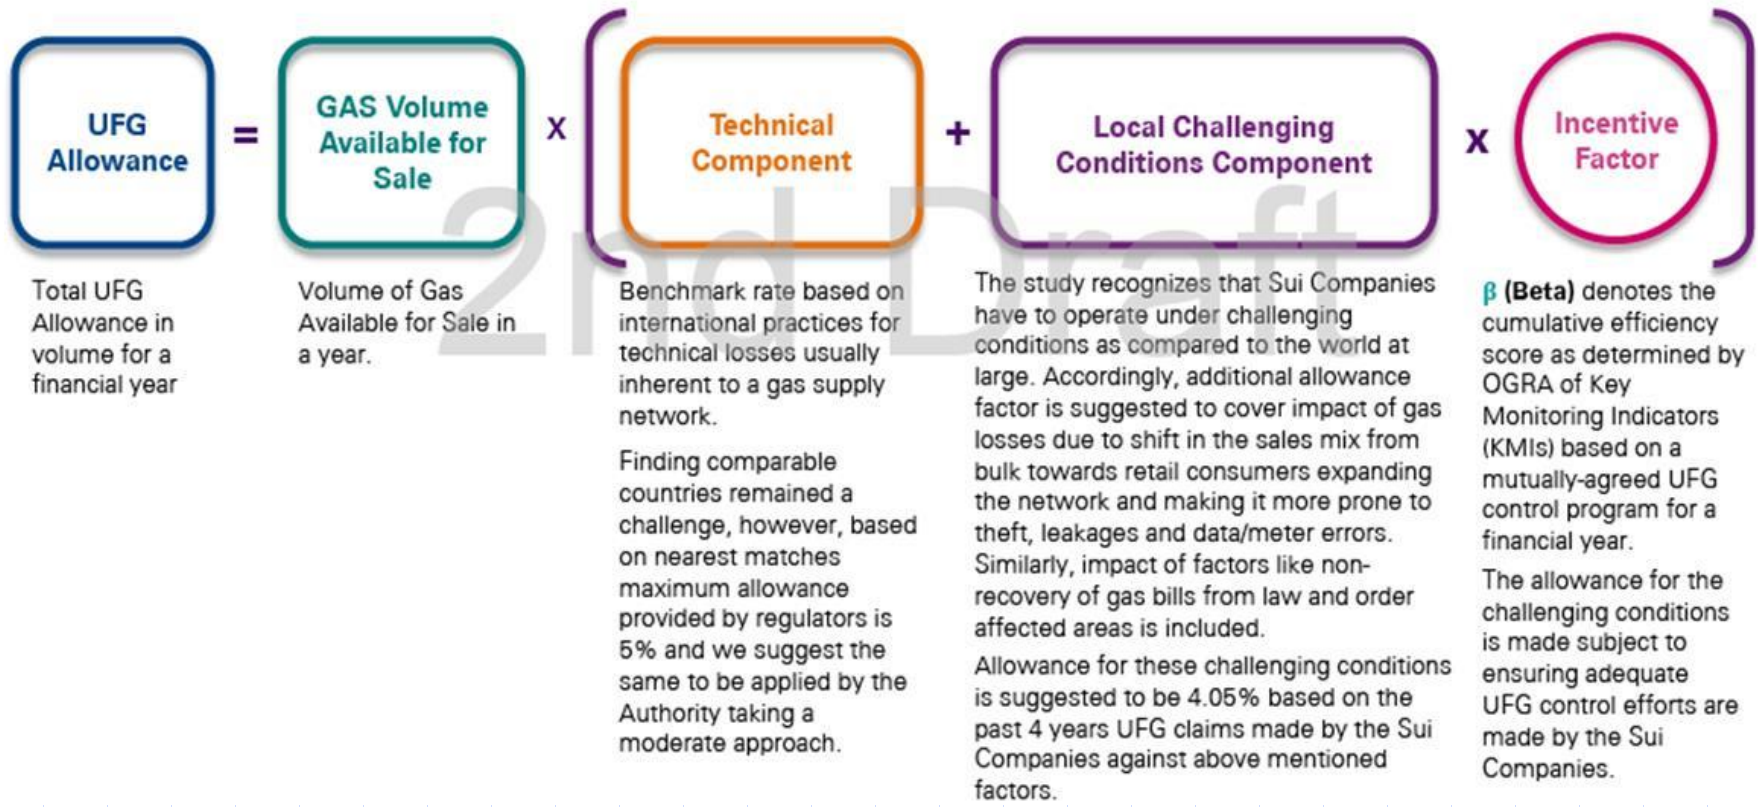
UFG Allowance = GAS Volume Available for Sale x ( Technical Component + Local Challenging Conditions Component x Incentive Factor )

2nd Draft

Total UFG Allowance in volume for a financial year

Volume of Gas Available for Sale in a year.

Benchmark rate based on international practices for technical losses usually inherent to a gas supply network.

Finding comparable countries remained a challenge, however, based on nearest matches maximum allowance provided by regulators is 5% and we suggest the same to be applied by the Authority taking a moderate approach.

The study recognizes that Sui Companies have to operate under challenging conditions as compared to the world at large. Accordingly, additional allowance factor is suggested to cover impact of gas losses due to shift in the sales mix from bulk towards retail consumers expanding the network and making it more prone to theft, leakages and data/meter errors. Similarly, impact of factors like non-recovery of gas bills from law and order affected areas is included.

Allowance for these challenging conditions is suggested to be 4.05% based on the past 4 years UFG claims made by the Sui Companies against above mentioned factors.

β (Beta) denotes the cumulative efficiency score as determined by OGRA of Key Monitoring Indicators (KMIs) based on a mutually-agreed UFG control program for a financial year.

The allowance for the challenging conditions is made subject to ensuring adequate UFG control efforts are made by the Sui Companies.